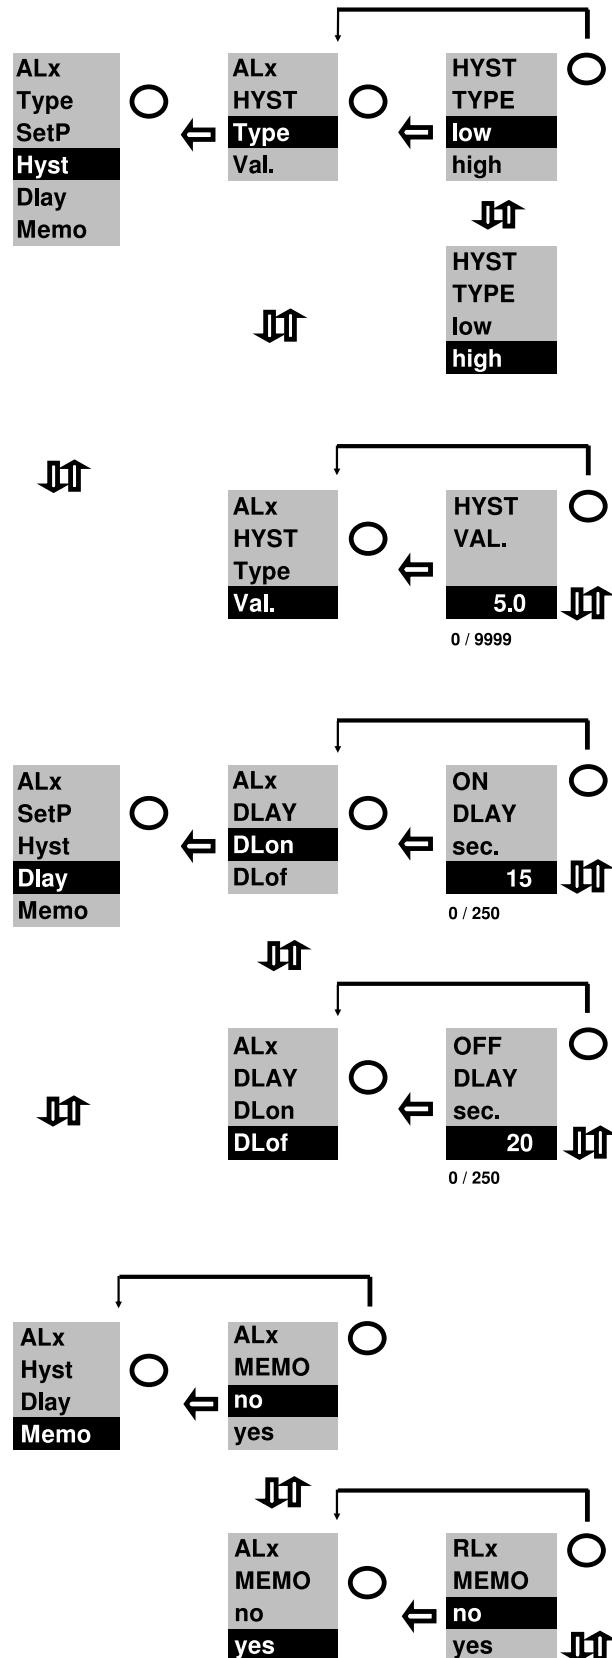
ALx
Type
SetP
Hyst
Dlay
Memo

ALx
HYST
Type
Val.

HYST
TYPE
low
high

HYST
TYPE
low
high

ALx
HYST
Type
Val.

HYST
VAL.
5.0
0 / 9999

ALx
SetP
Hyst
Dlay
Memo

ALx
DLAY
DLon
DLof

ON
DLAY
sec.
15
0 / 250

ALx
DLAY
DLon
DLof

OFF
DLAY
sec.
20
0 / 250

ALx
Hyst
Dlay
Memo

ALx
MEMO
no
yes

ALx
MEMO
no
yes

RLx
MEMO
no
yes